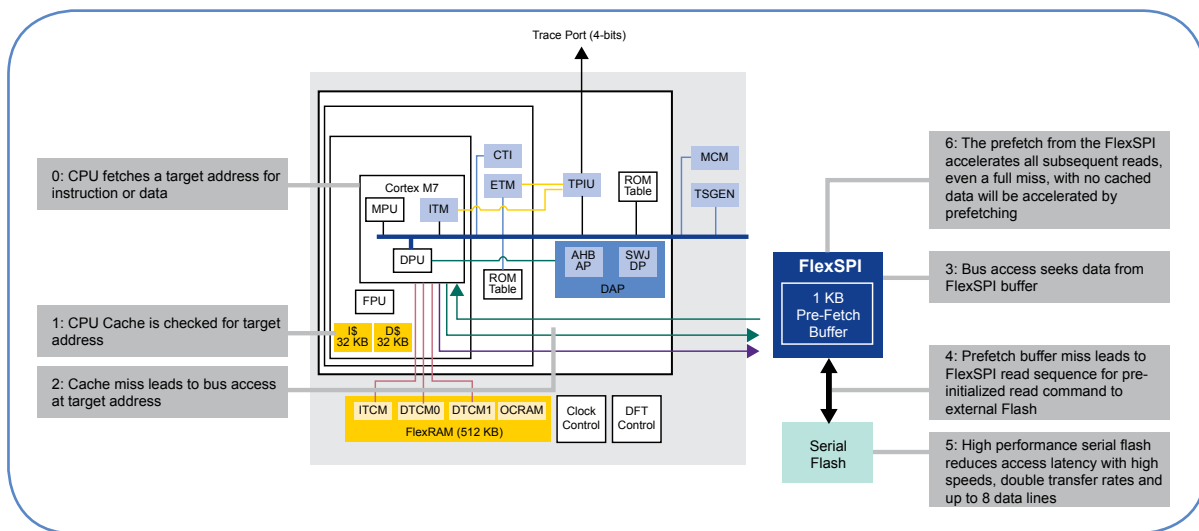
Trace Port (4-bits)

0: CPU fetches a target address for instruction or data

1: CPU Cache is checked for target address

2: Cache miss leads to bus access at target address

Cortex M7

MPU

ITM

DPU

FPU

I$
32 KB

D$
32 KB

CTI

ETM

TPIU

ROM Table

ROM Table

AHB AP

SWJ DP

DAP

MCM

TSGEN

ITCM

DTCM0

DTCM1

OCRAM

FlexRAM (512 KB)

Clock Control

DFT Control

6: The prefetch from the FlexSPI accelerates all subsequent reads, even a full miss, with no cached data will be accelerated by prefetching

FlexSPI

1 KB Pre-Fetch Buffer

3: Bus access seeks data from FlexSPI buffer

4: Prefetch buffer miss leads to FlexSPI read sequence for pre-initialized read command to external Flash

Serial Flash

5: High performance serial flash reduces access latency with high speeds, double transfer rates and up to 8 data lines